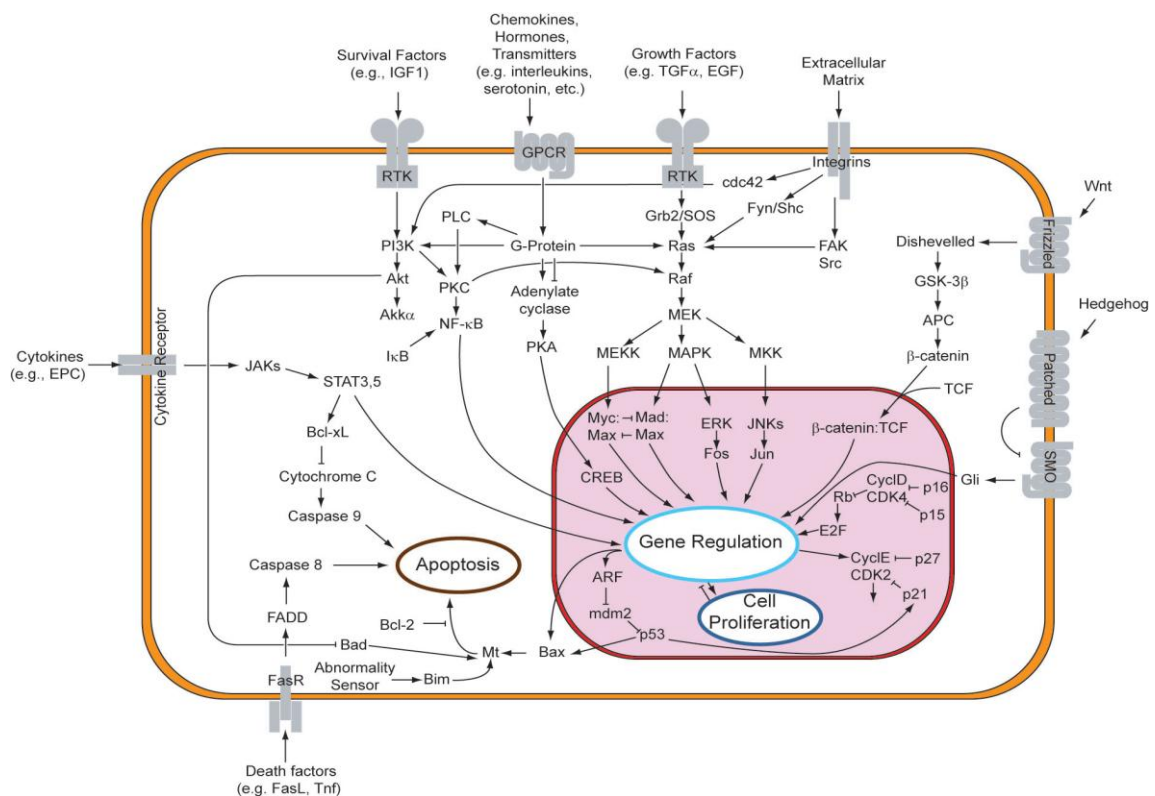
Survival Factors (e.g., IGF1)

Chemokines, Hormones, Transmitters (e.g. interleukins, serotonin, etc.)

Growth Factors (e.g. TGF$\alpha$, EGF)

Extracellular Matrix

RTK

GPCR

RTK

Integrins

cdc42

Wnt

Fyn/Shc

Frizzled

PLC

G-Protein

Grb2/SOS

PI3K

Ras

FAK

Src

Dishevelled

Akt

PKC

Raf

GSK-3$\beta$

Adenylate cyclase

Akk$\alpha$

MEK

APC

Hedgehog

NF-$\kappa$B

Cytokines (e.g., EPC)

Cytokine Receptor

JAKs

I$\kappa$B

PKA

MEKK

MAPK

MKK

$\beta$-catenin

Patched

STAT3,5

TCF

Myc: Max

Mad: Max

ERK

JNKs

$\beta$-catenin:TCF

Bcl-xL

Fos

Jun

SMO

Cytochrome C

CREB

CyclD

Gli

Rb

CDK4

p16

Caspase 9

p15

E2F

Gene Regulation

Caspase 8

Apoptosis

CyclE

p27

ARF

CDK2

p21

Cell Proliferation

FADD

Bcl-2

mdm2

Bad

p53

Mt

Bax

FasR

Abnormality Sensor

Bim

Death factors (e.g. FasL, Tnf)